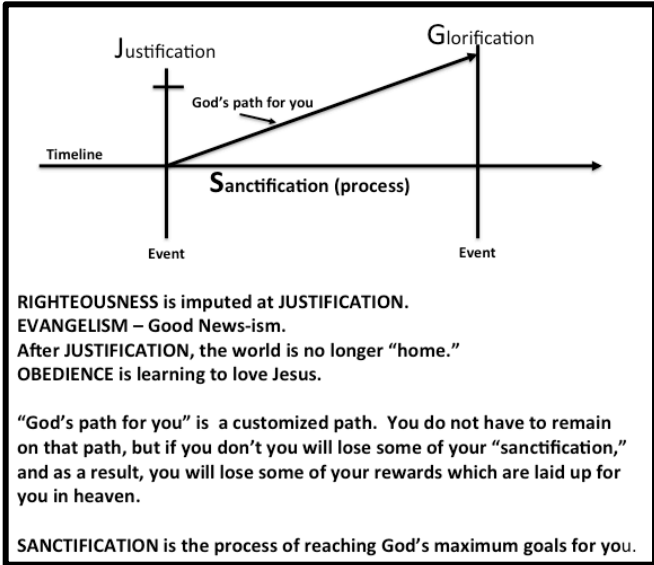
Justification

Glorification

God's path for you

Timeline

Sanctification (process)

Event

Event

RIGHTEOUSNESS is imputed at JUSTIFICATION.
EVANGELISM – Good News-ism.
After JUSTIFICATION, the world is no longer "home."
OBEDIENCE is learning to love Jesus.

"God's path for you" is a customized path. You do not have to remain on that path, but if you don't you will lose some of your "sanctification," and as a result, you will lose some of your rewards which are laid up for you in heaven.

SANCTIFICATION is the process of reaching God's maximum goals for you.